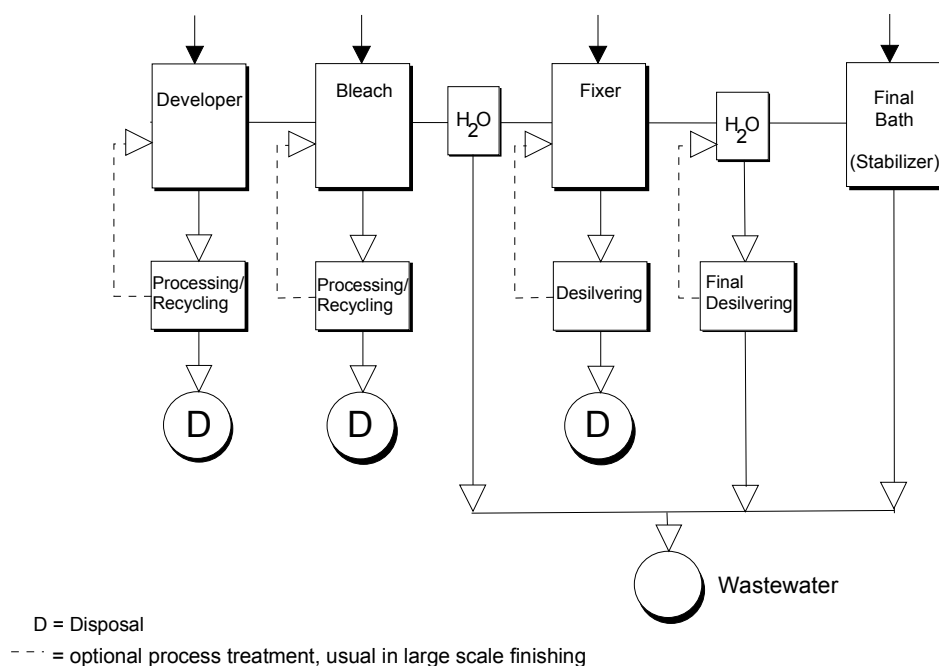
Developer

Bleach

$H_2O$

Fixer

$H_2O$

Final Bath

(Stabilizer)

Processing/ Recycling

Processing/ Recycling

Desilvering

Final Desilvering

D

D

D

Wastewater

D = Disposal

- - - = optional process treatment, usual in large scale finishing